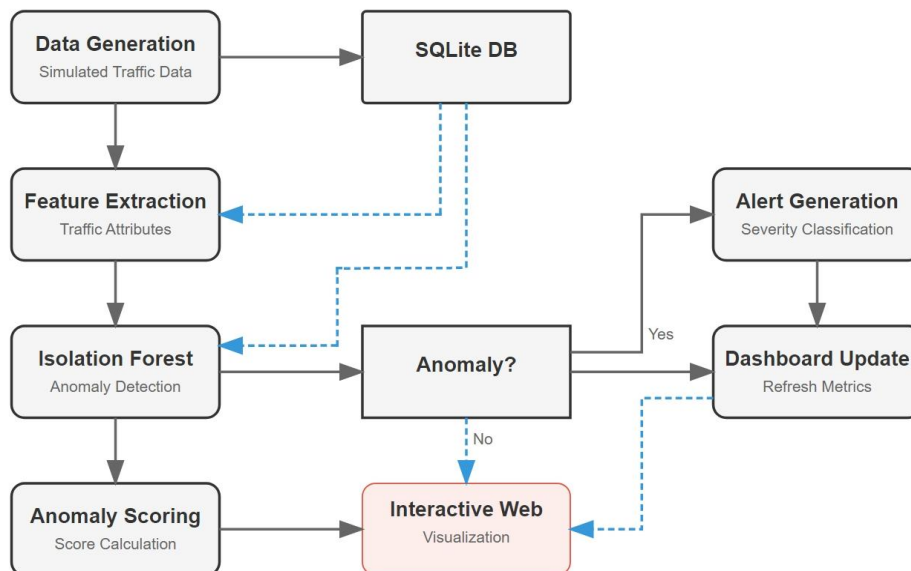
Data Generation
Simulated Traffic Data

SQLite DB

Feature Extraction
Traffic Attributes

Alert Generation
Severity Classification

Yes

Isolation Forest
Anomaly Detection

Anomaly?

Dashboard Update
Refresh Metrics

No

Anomaly Scoring
Score Calculation

Interactive Web
Visualization